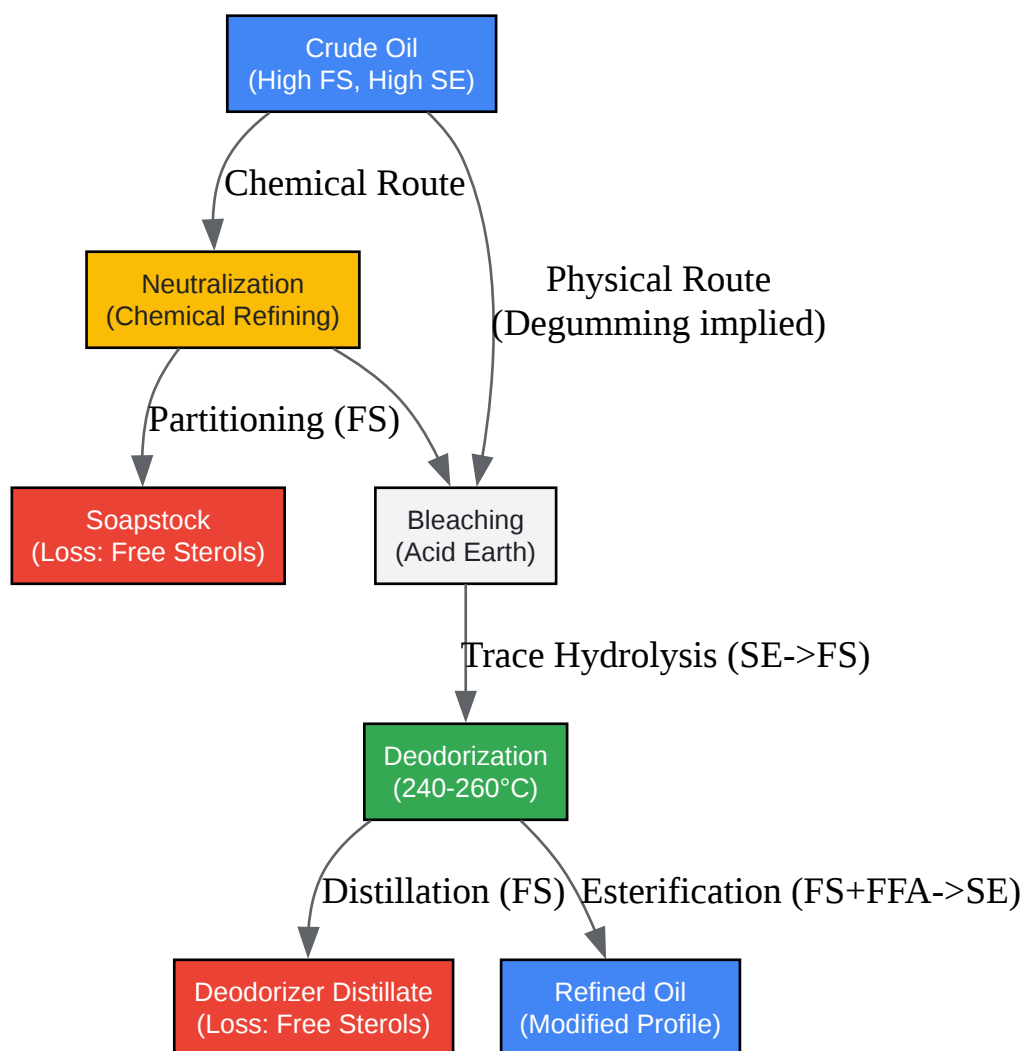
Crude Oil
(High FS, High SE)

Chemical Route

Physical Route
(Degumming implied)

Neutralization
(Chemical Refining)

Partitioning (FS)

Soapstock
(Loss: Free Sterols)

Bleaching
(Acid Earth)

Trace Hydrolysis (SE->FS)

Deodorization
(240-260°C)

Distillation (FS)

Esterification (FS+FFA->SE)

Deodorizer Distillate
(Loss: Free Sterols)

Refined Oil
(Modified Profile)